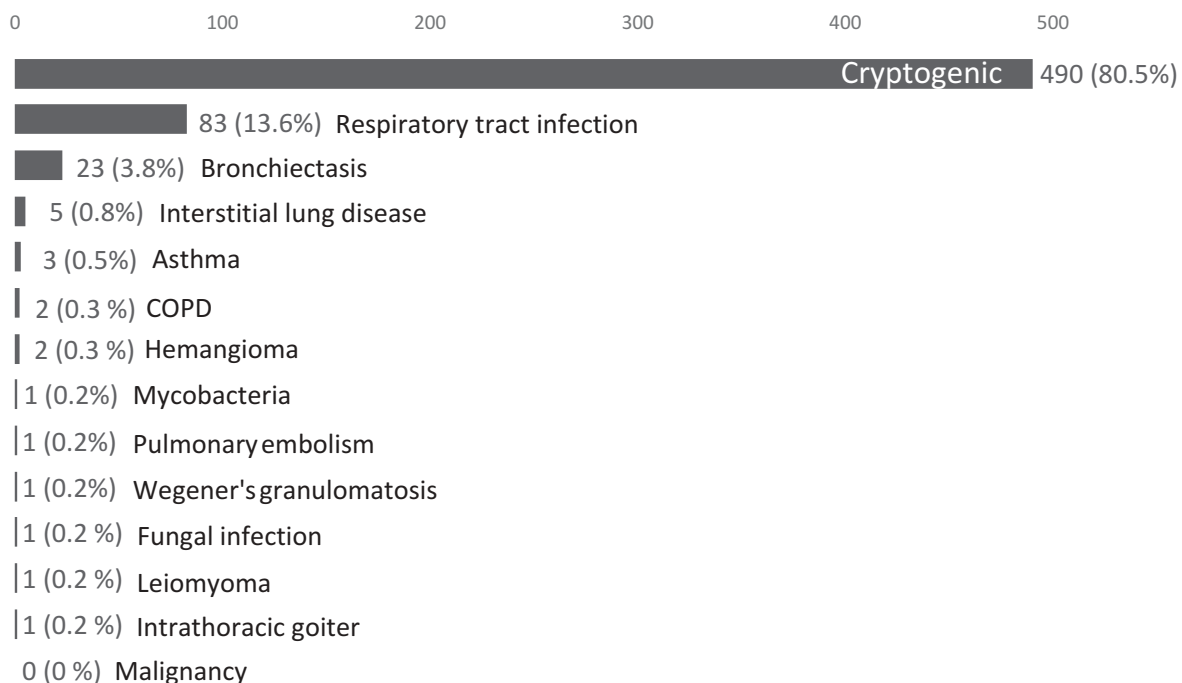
0 100 200 300 400 500

Cryptogenic 490 (80.5%)

83 (13.6%) Respiratory tract infection

23 (3.8%) Bronchiectasis

5 (0.8%) Interstitial lung disease

3 (0.5%) Asthma

2 (0.3 %) COPD

2 (0.3 %) Hemangioma

1 (0.2%) Mycobacteria

1 (0.2%) Pulmonary embolism

1 (0.2%) Wegener's granulomatosis

1 (0.2 %) Fungal infection

1 (0.2 %) Leiomyoma

1 (0.2 %) Intrathoracic goiter

0 (0 %) Malignancy